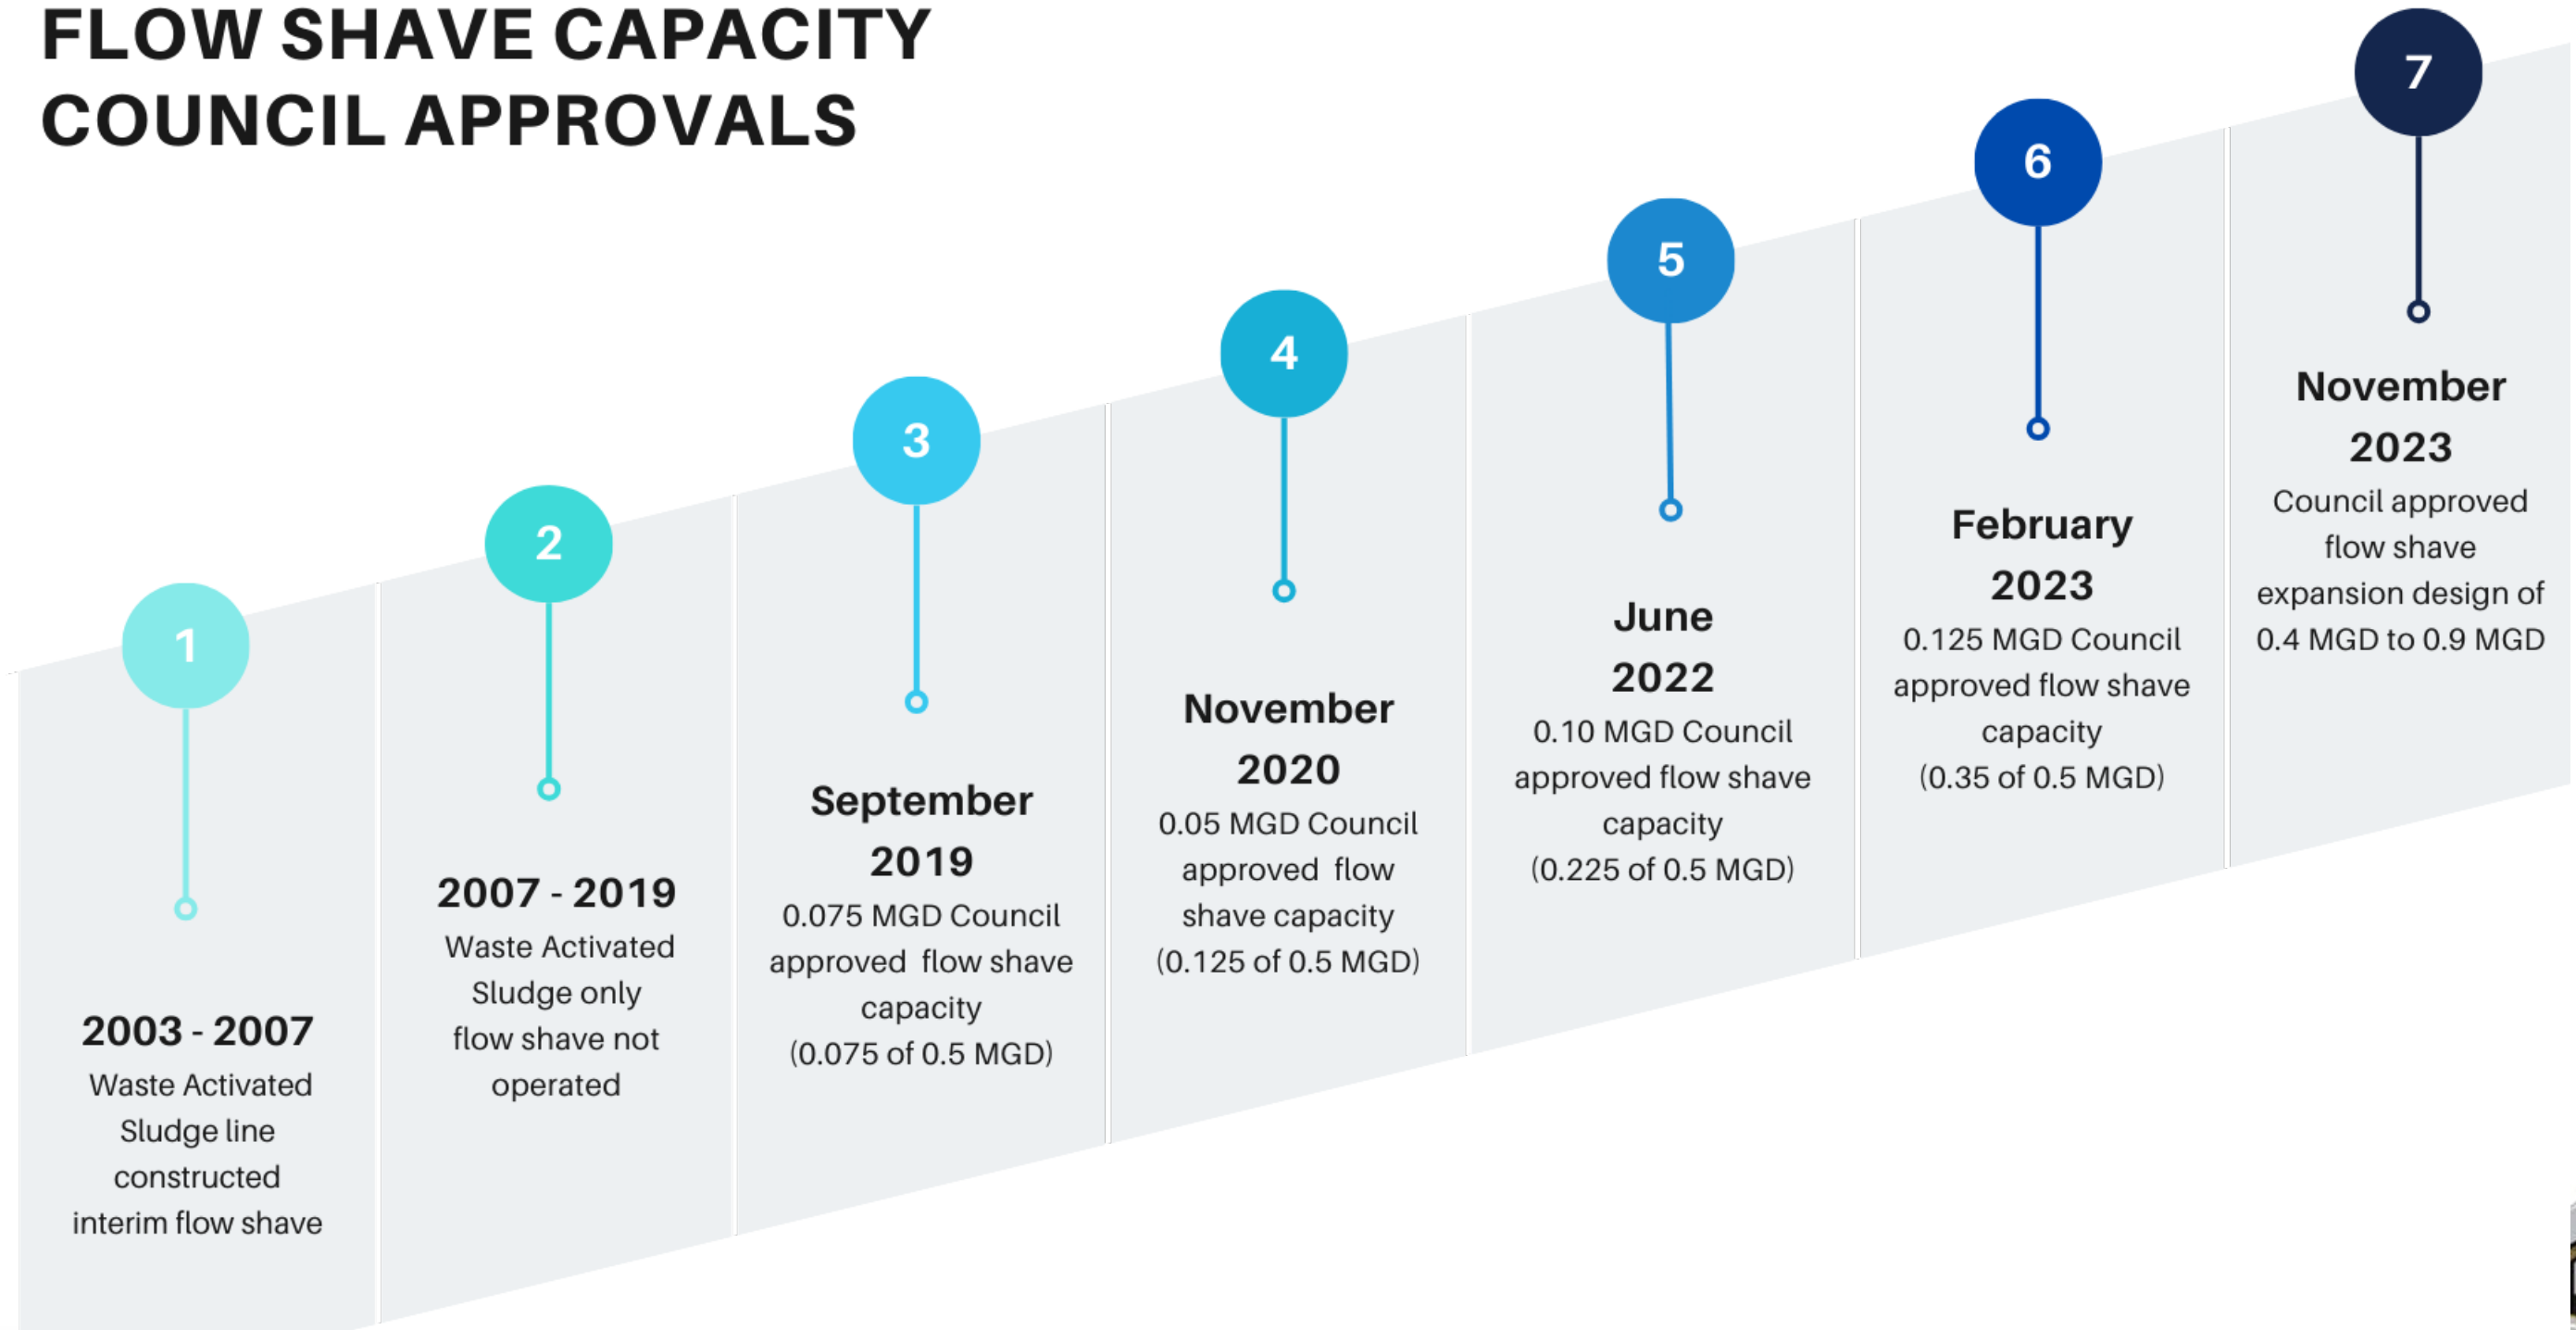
FLOW SHAVE CAPACITY COUNCIL APPROVALS

1

2003 - 2007
Waste Activated Sludge line constructed interim flow shave

2

2007 - 2019
Waste Activated Sludge only flow shave not operated

3

September 2019
0.075 MGD Council approved flow shave capacity (0.075 of 0.5 MGD)

4

November 2020
0.05 MGD Council approved flow shave capacity (0.125 of 0.5 MGD)

5

June 2022
0.10 MGD Council approved flow shave capacity (0.225 of 0.5 MGD)

6

February 2023
0.125 MGD Council approved flow shave capacity (0.35 of 0.5 MGD)

7

November 2023
Council approved flow shave expansion design of 0.4 MGD to 0.9 MGD